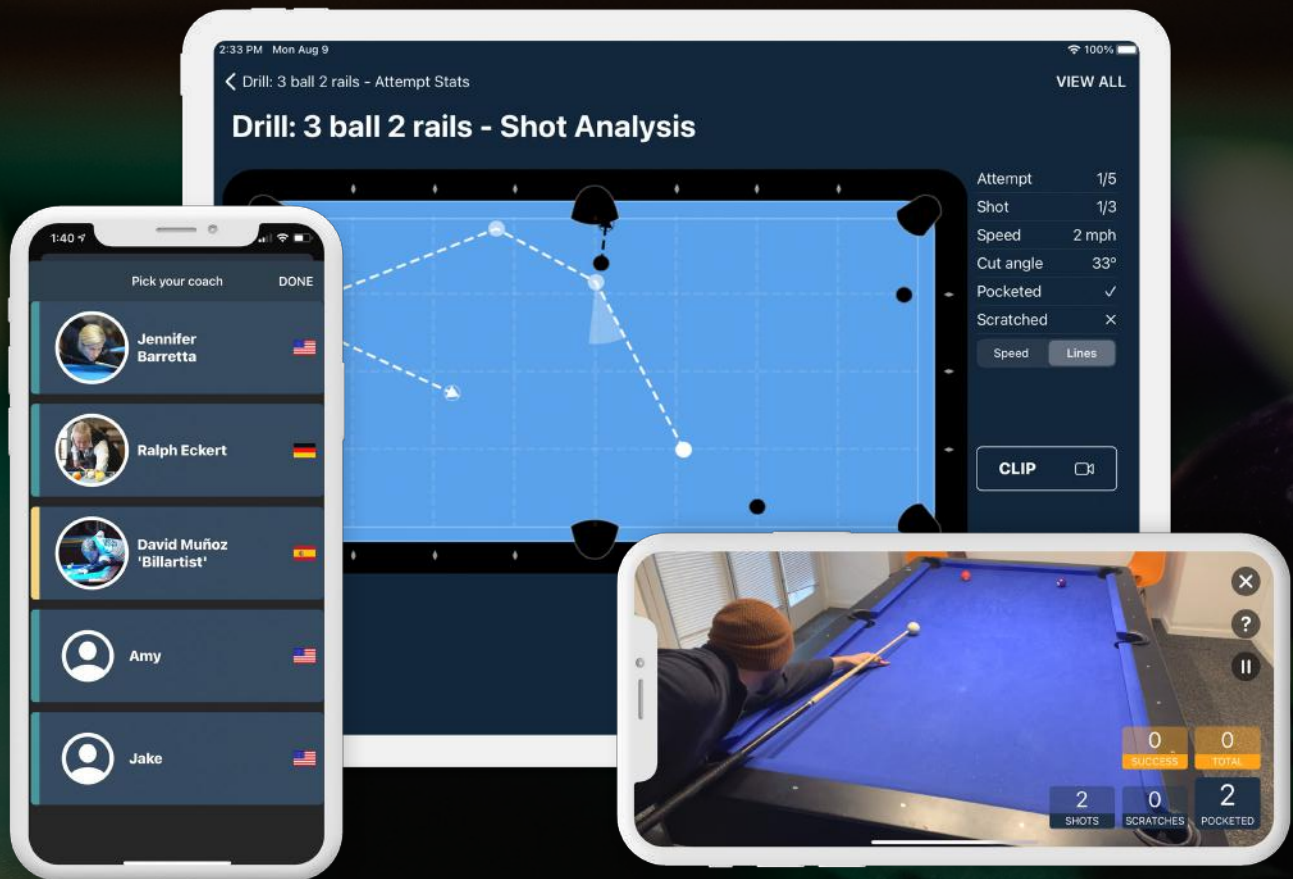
2:33 PM Mon Aug 9

100%

Drill: 3 ball 2 rails - Attempt Stats

VIEW ALL

Drill: 3 ball 2 rails - Shot Analysis

| | |
|---|---|
| Attempt | 1/5 |
| Shot | 1/3 |
| Speed | 2 mph |
| Cut angle | 33° |
| Pocketed | ✓ |
| Scratched | × |

Speed Lines

CLIP

1:40

Pick your coach

DONE

Jennifer Barretta

Ralph Eckert

David Muñoz 'Billartist'

Amy

Jake

0 SUCCESS

0 TOTAL

2 SHOTS

0 SCRATCHES

2 POCKETED